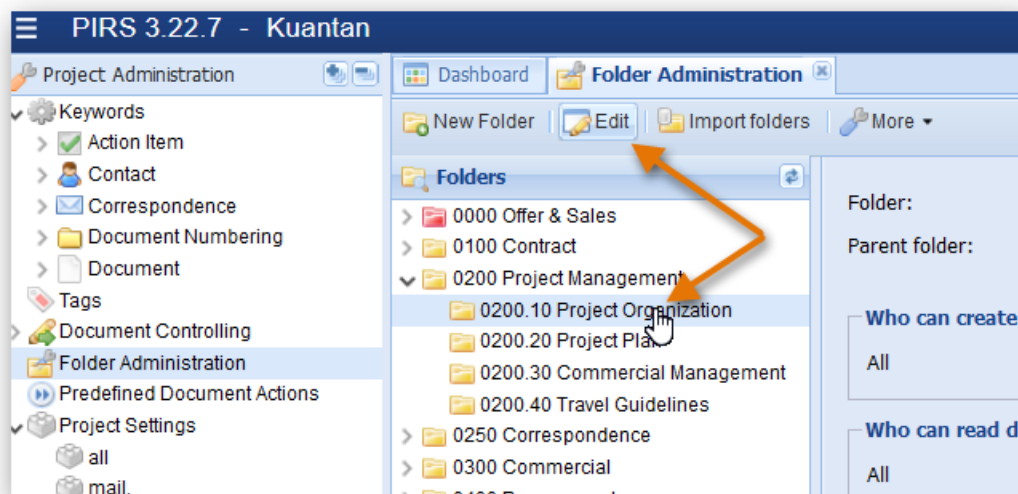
PIRS 3.22.7 - Kuantan

Project Administration

Keywords
Action Item
Contact
Correspondence
Document Numbering
Document
Tags
Document Controlling
Folder Administration
Predefined Document Actions
Project Settings
all
mail.

Dashboard
Folder Administration

New Folder
Edit
Import folders
More

Folders

0000 Offer & Sales
0100 Contract
0200 Project Management
0200.10 Project Organization
0200.20 Project Plan
0200.30 Commercial Management
0200.40 Travel Guidelines
0250 Correspondence
0300 Commercial

Folder:
Parent folder:

Who can create
All

Who can read d
All